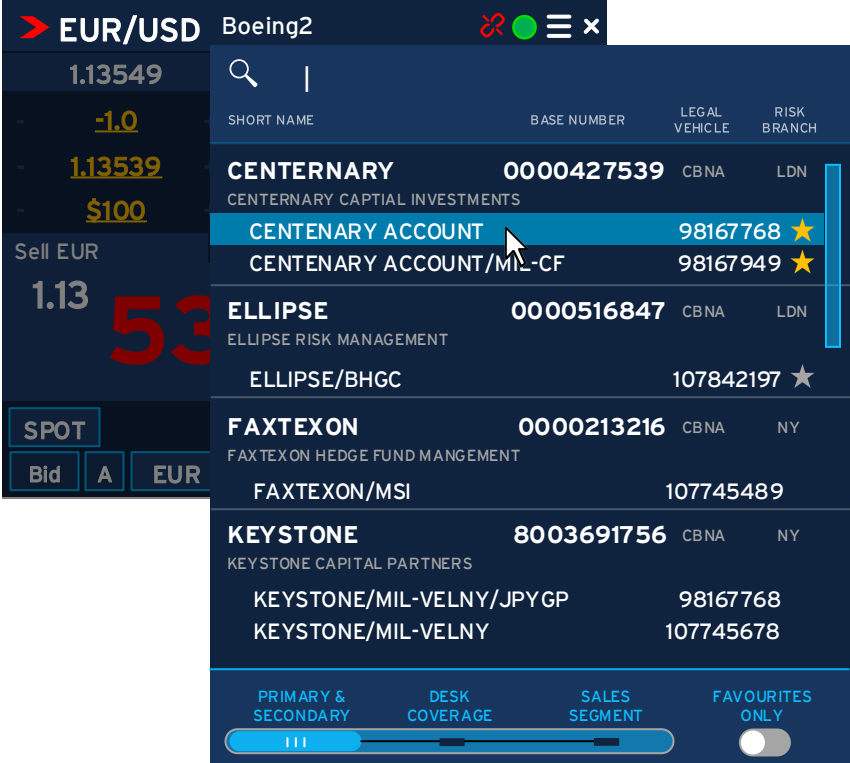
EUR/USD

1.13549

-1.0

1.13539

$100

Sell EUR

1.13

53

SPOT

Bid A EUR

Boeing2

SHORT NAME BASE NUMBER LEGAL VEHICLE RISK BRANCH

CENTERNARY 0000427539 CBNA LDN
CENTERNARY CAPTIAL INVESTMENTS
CENTENARY ACCOUNT 98167768
CENTENARY ACCOUNT/MIL-CF 98167949

ELLIPSE 0000516847 CBNA LDN
ELLIPSE RISK MANAGEMENT
ELLIPSE/BHGC 107842197

FAXTEXON 0000213216 CBNA NY
FAXTEXON HEDGE FUND MANGEMENT
FAXTEXON/MSI 107745489

KEYSTONE 8003691756 CBNA NY
KEYSTONE CAPITAL PARTNERS
KEYSTONE/MIL-VELNY/JPYGP 98167768
KEYSTONE/MIL-VELNY 107745678

PRIMARY & SECONDARY
DESK COVERAGE
SALES SEGMENT
FAVOURITES ONLY